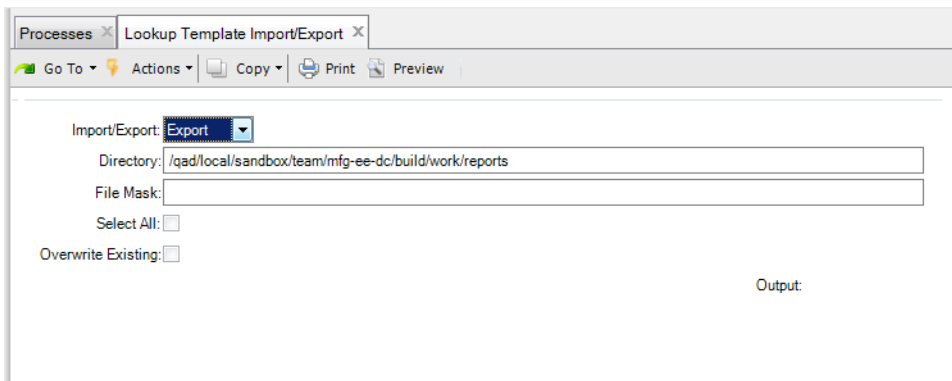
Processes ✕ Lookup Template Import/Export ✕

Go To ▾ Actions ▾ Copy ▾ Print Preview

Import/Export: Export

Directory: /qad/local/sandbox/team/mfg-ee-dc/build/work/reports

File Mask:

Select All:

Overwrite Existing:

Output: